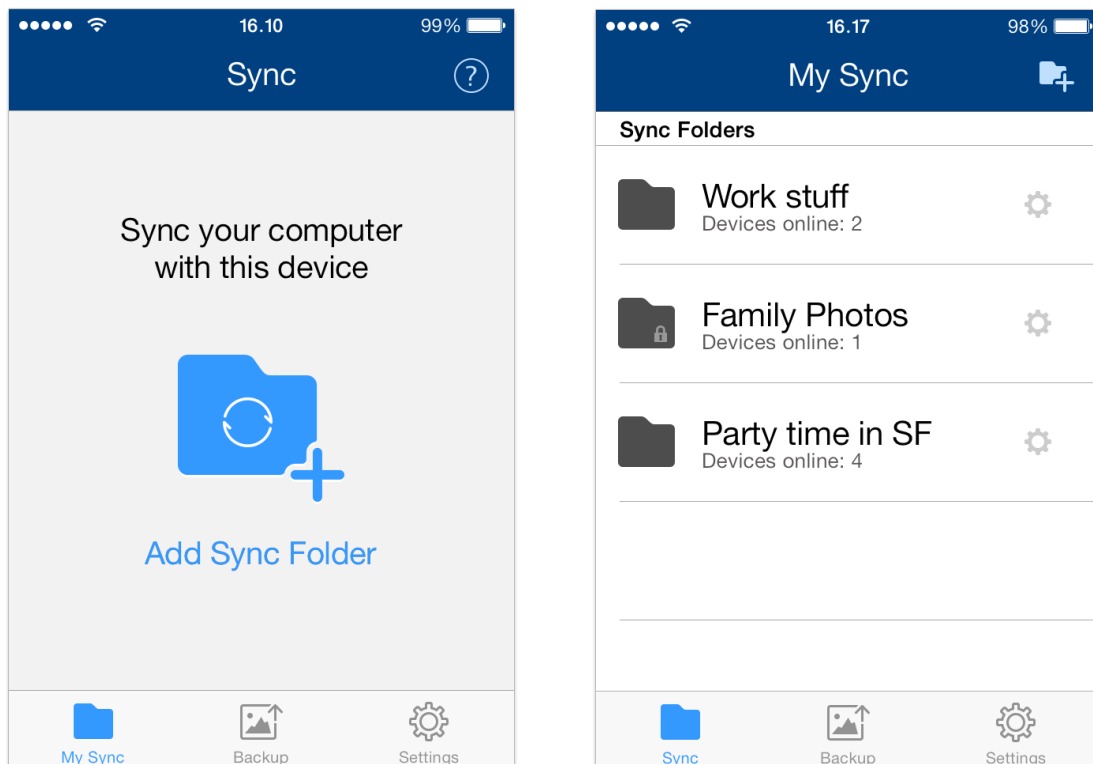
●●●●● 16.10 99%

Sync

?

Sync your computer with this device

Add Sync Folder

My Sync Backup Settings

●●●●● 16.17 98%

My Sync

Sync Folders

Work stuff
Devices online: 2

Family Photos
Devices online: 1

Party time in SF
Devices online: 4

Sync Backup Settings